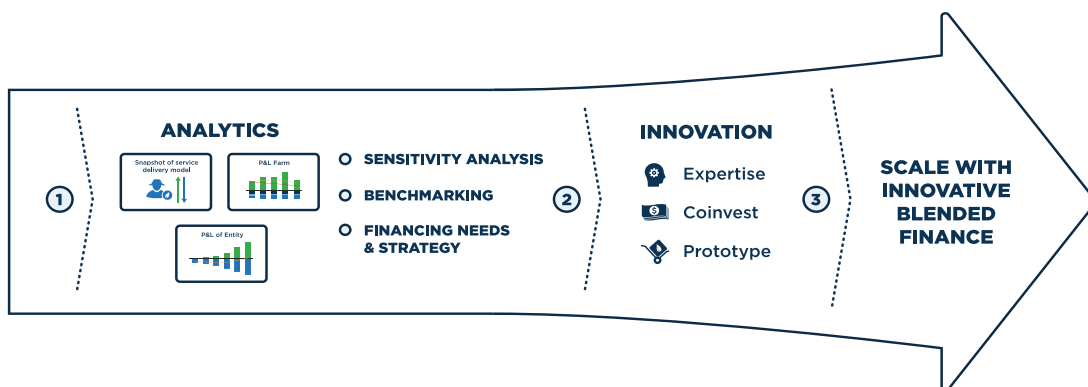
1

ANALYTICS

Snapshot of service delivery model

P&L Farm

P&L of Entity

SENSITIVITY ANALYSIS

BENCHMARKING

FINANCING NEEDS & STRATEGY

2

INNOVATION

Expertise

Coinvest

Prototype

3

SCALE WITH INNOVATIVE BLENDED FINANCE